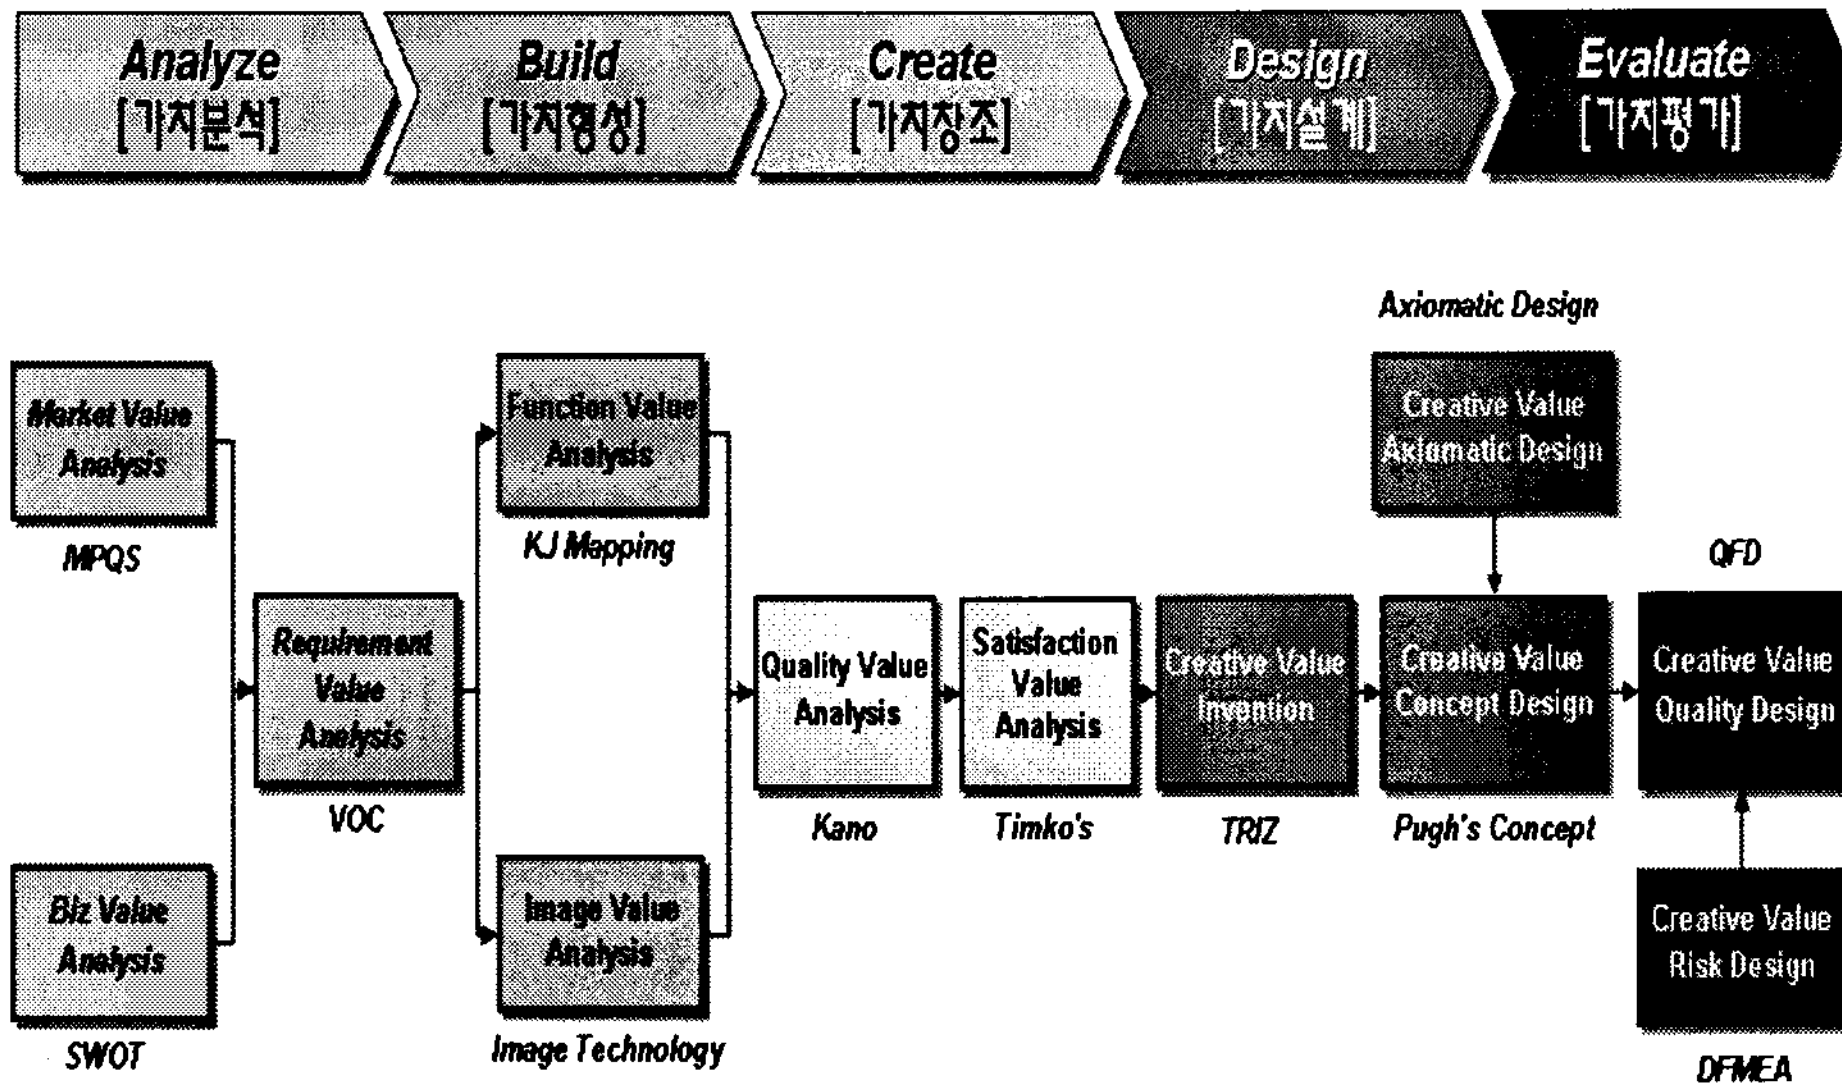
Analyze [가치분석]

Build [가치형성]

Create [가치창조]

Design [가치설계]

Evaluate [가치평가]

Market Value Analysis

MPQS

Biz Value Analysis

SWOT

Requirement Value Analysis

VOC

Function Value Analysis

KJ Mapping

Image Value Analysis

Image Technology

Quality Value Analysis

Kano

Satisfaction Value Analysis

Timko's

Creative Value Invention

TRIZ

Axiomatic Design

Creative Value Axiomatic Design

Creative Value Concept Design

Pugh's Concept

QFD

Creative Value Quality Design

Creative Value Risk Design

DFMEA